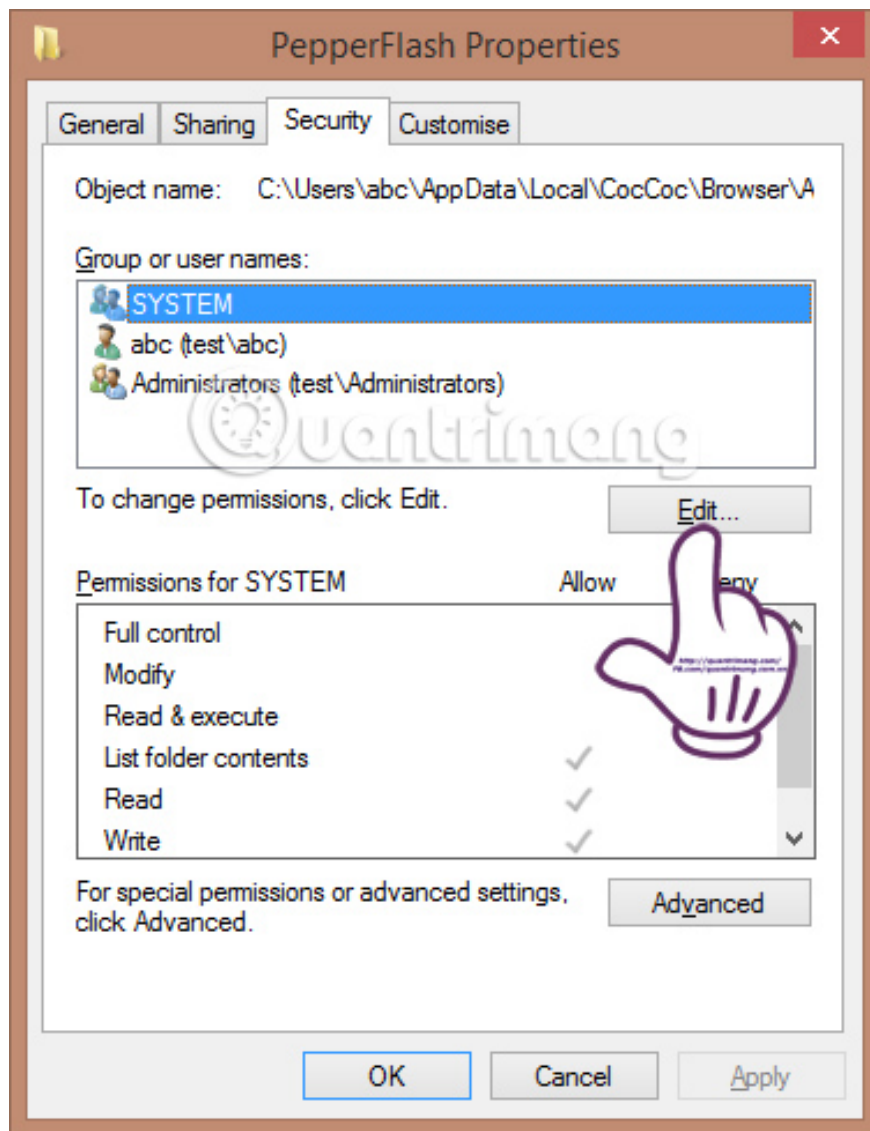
PepperFlash Properties

General | Sharing | Security | Customise

Object name: C:\Users\abc\AppData\Local\CocCoc\Browser\A

Group or user names:

SYSTEM
abc (test\abc)
Administrators (test\Administrators)

Quantrimang

To change permissions, click Edit.

Edit...

Permissions for SYSTEM | Allow | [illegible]eny

| | Allow | Deny |
|---|---|---|
| Full control | | |
| Modify | | |
| Read & execute | | |
| List folder contents | ✓ | |
| Read | ✓ | |
| Write | ✓ | |

http://quantrimang.com/ fb.com/quantrimang.com.vn

For special permissions or advanced settings, click Advanced.

Advanced

OK | Cancel | Apply